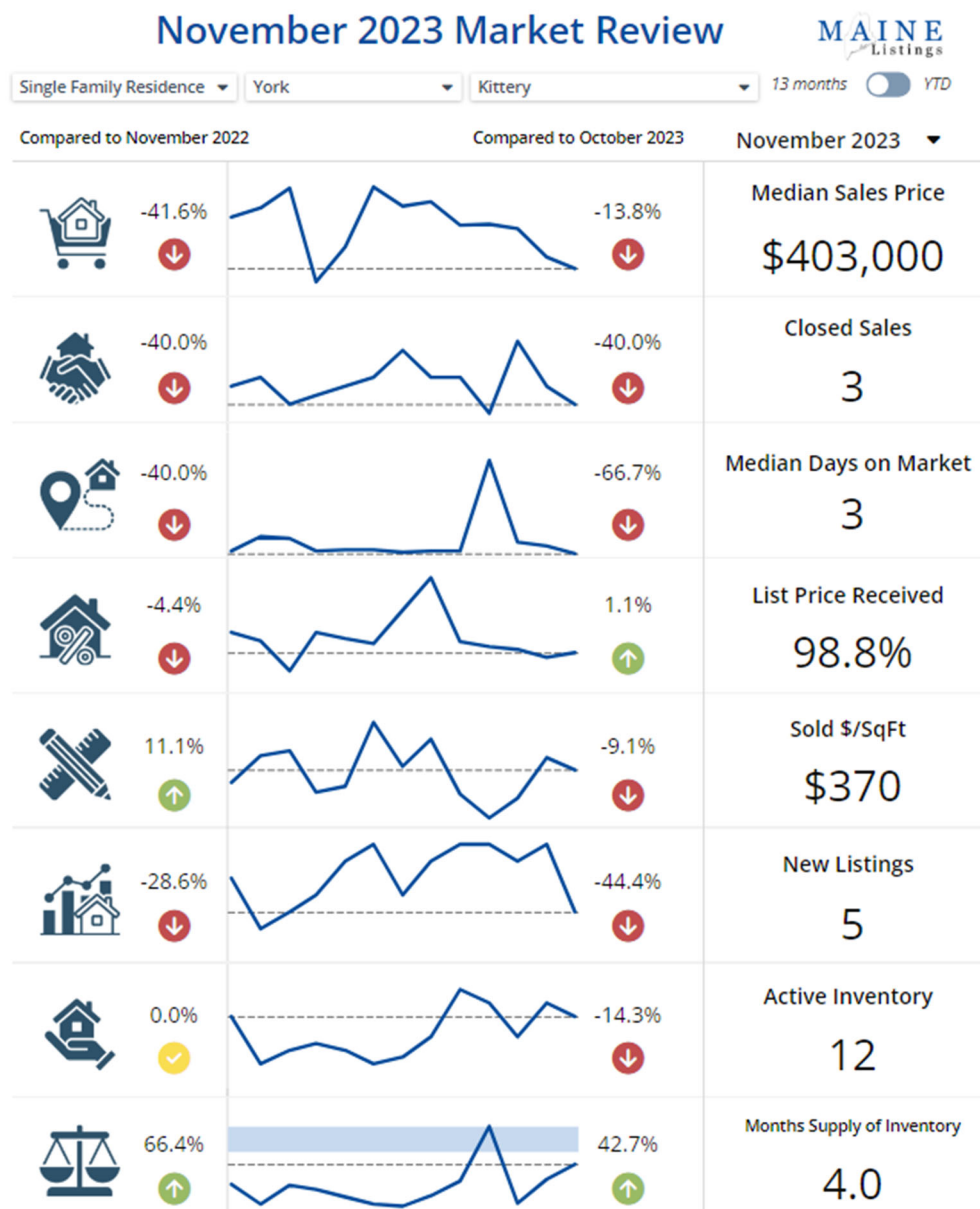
November 2023 Market Review

MAINE Listings

Single Family Residence
York
Kittery
13 months
YTD

Compared to November 2022
Compared to October 2023
November 2023

-41.6%
-13.8%
Median Sales Price
$403,000

-40.0%
-40.0%
Closed Sales
3

-40.0%
-66.7%
Median Days on Market
3

-4.4%
1.1%
List Price Received
98.8%

11.1%
-9.1%
Sold $/SqFt
$370

-28.6%
-44.4%
New Listings
5

0.0%
-14.3%
Active Inventory
12

66.4%
42.7%
Months Supply of Inventory
4.0